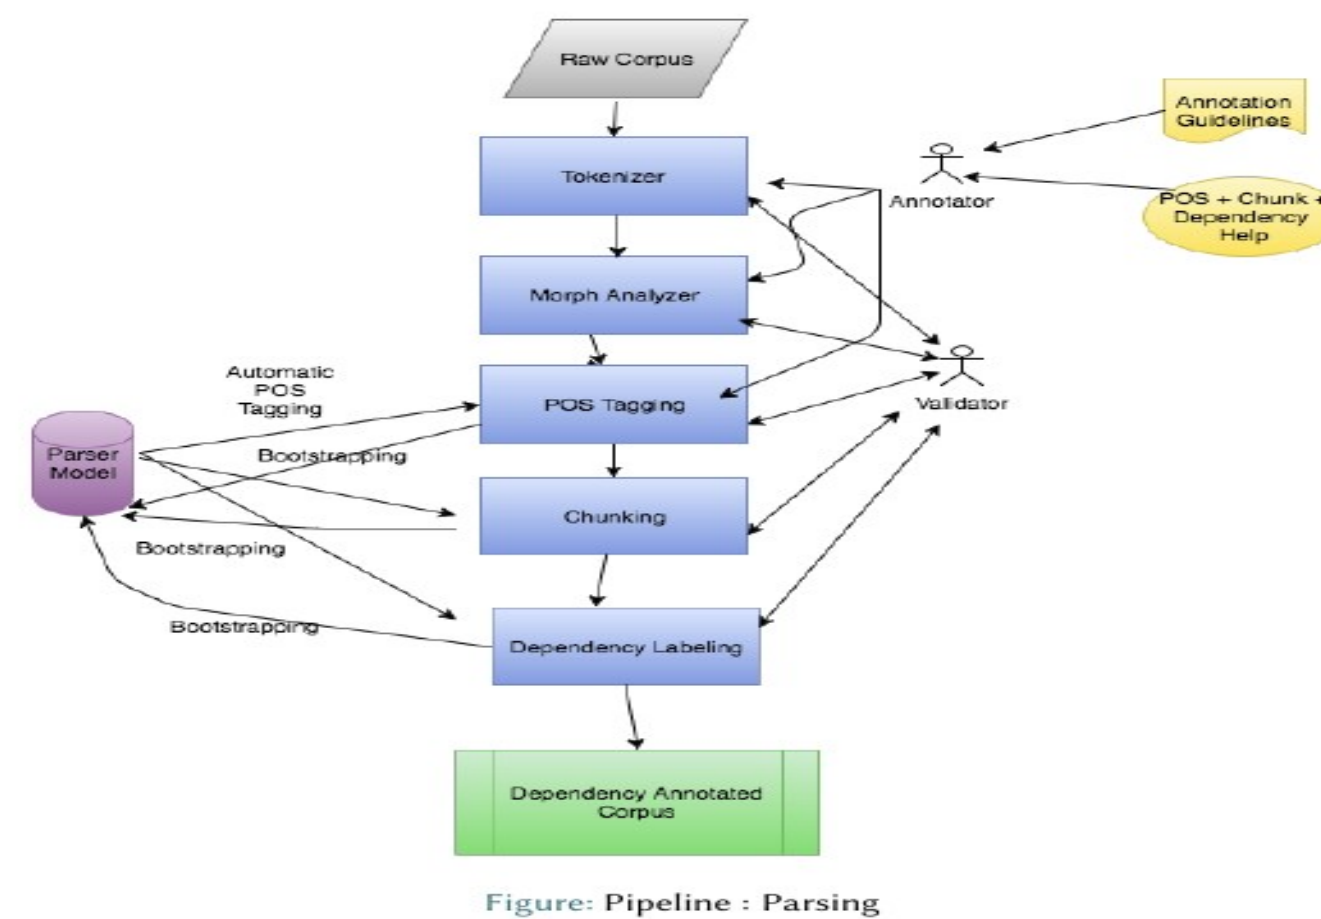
Raw Corpus

Annotation Guidelines

Tokenizer

Annotator

POS + Chunk + Dependency Help

Morph Analyzer

Automatic POS Tagging

POS Tagging

Validator

Parser Model

Bootstrapping

Chunking

Bootstrapping

Bootstrapping

Dependency Labeling

Dependency Annotated Corpus

Figure: Pipeline : Parsing